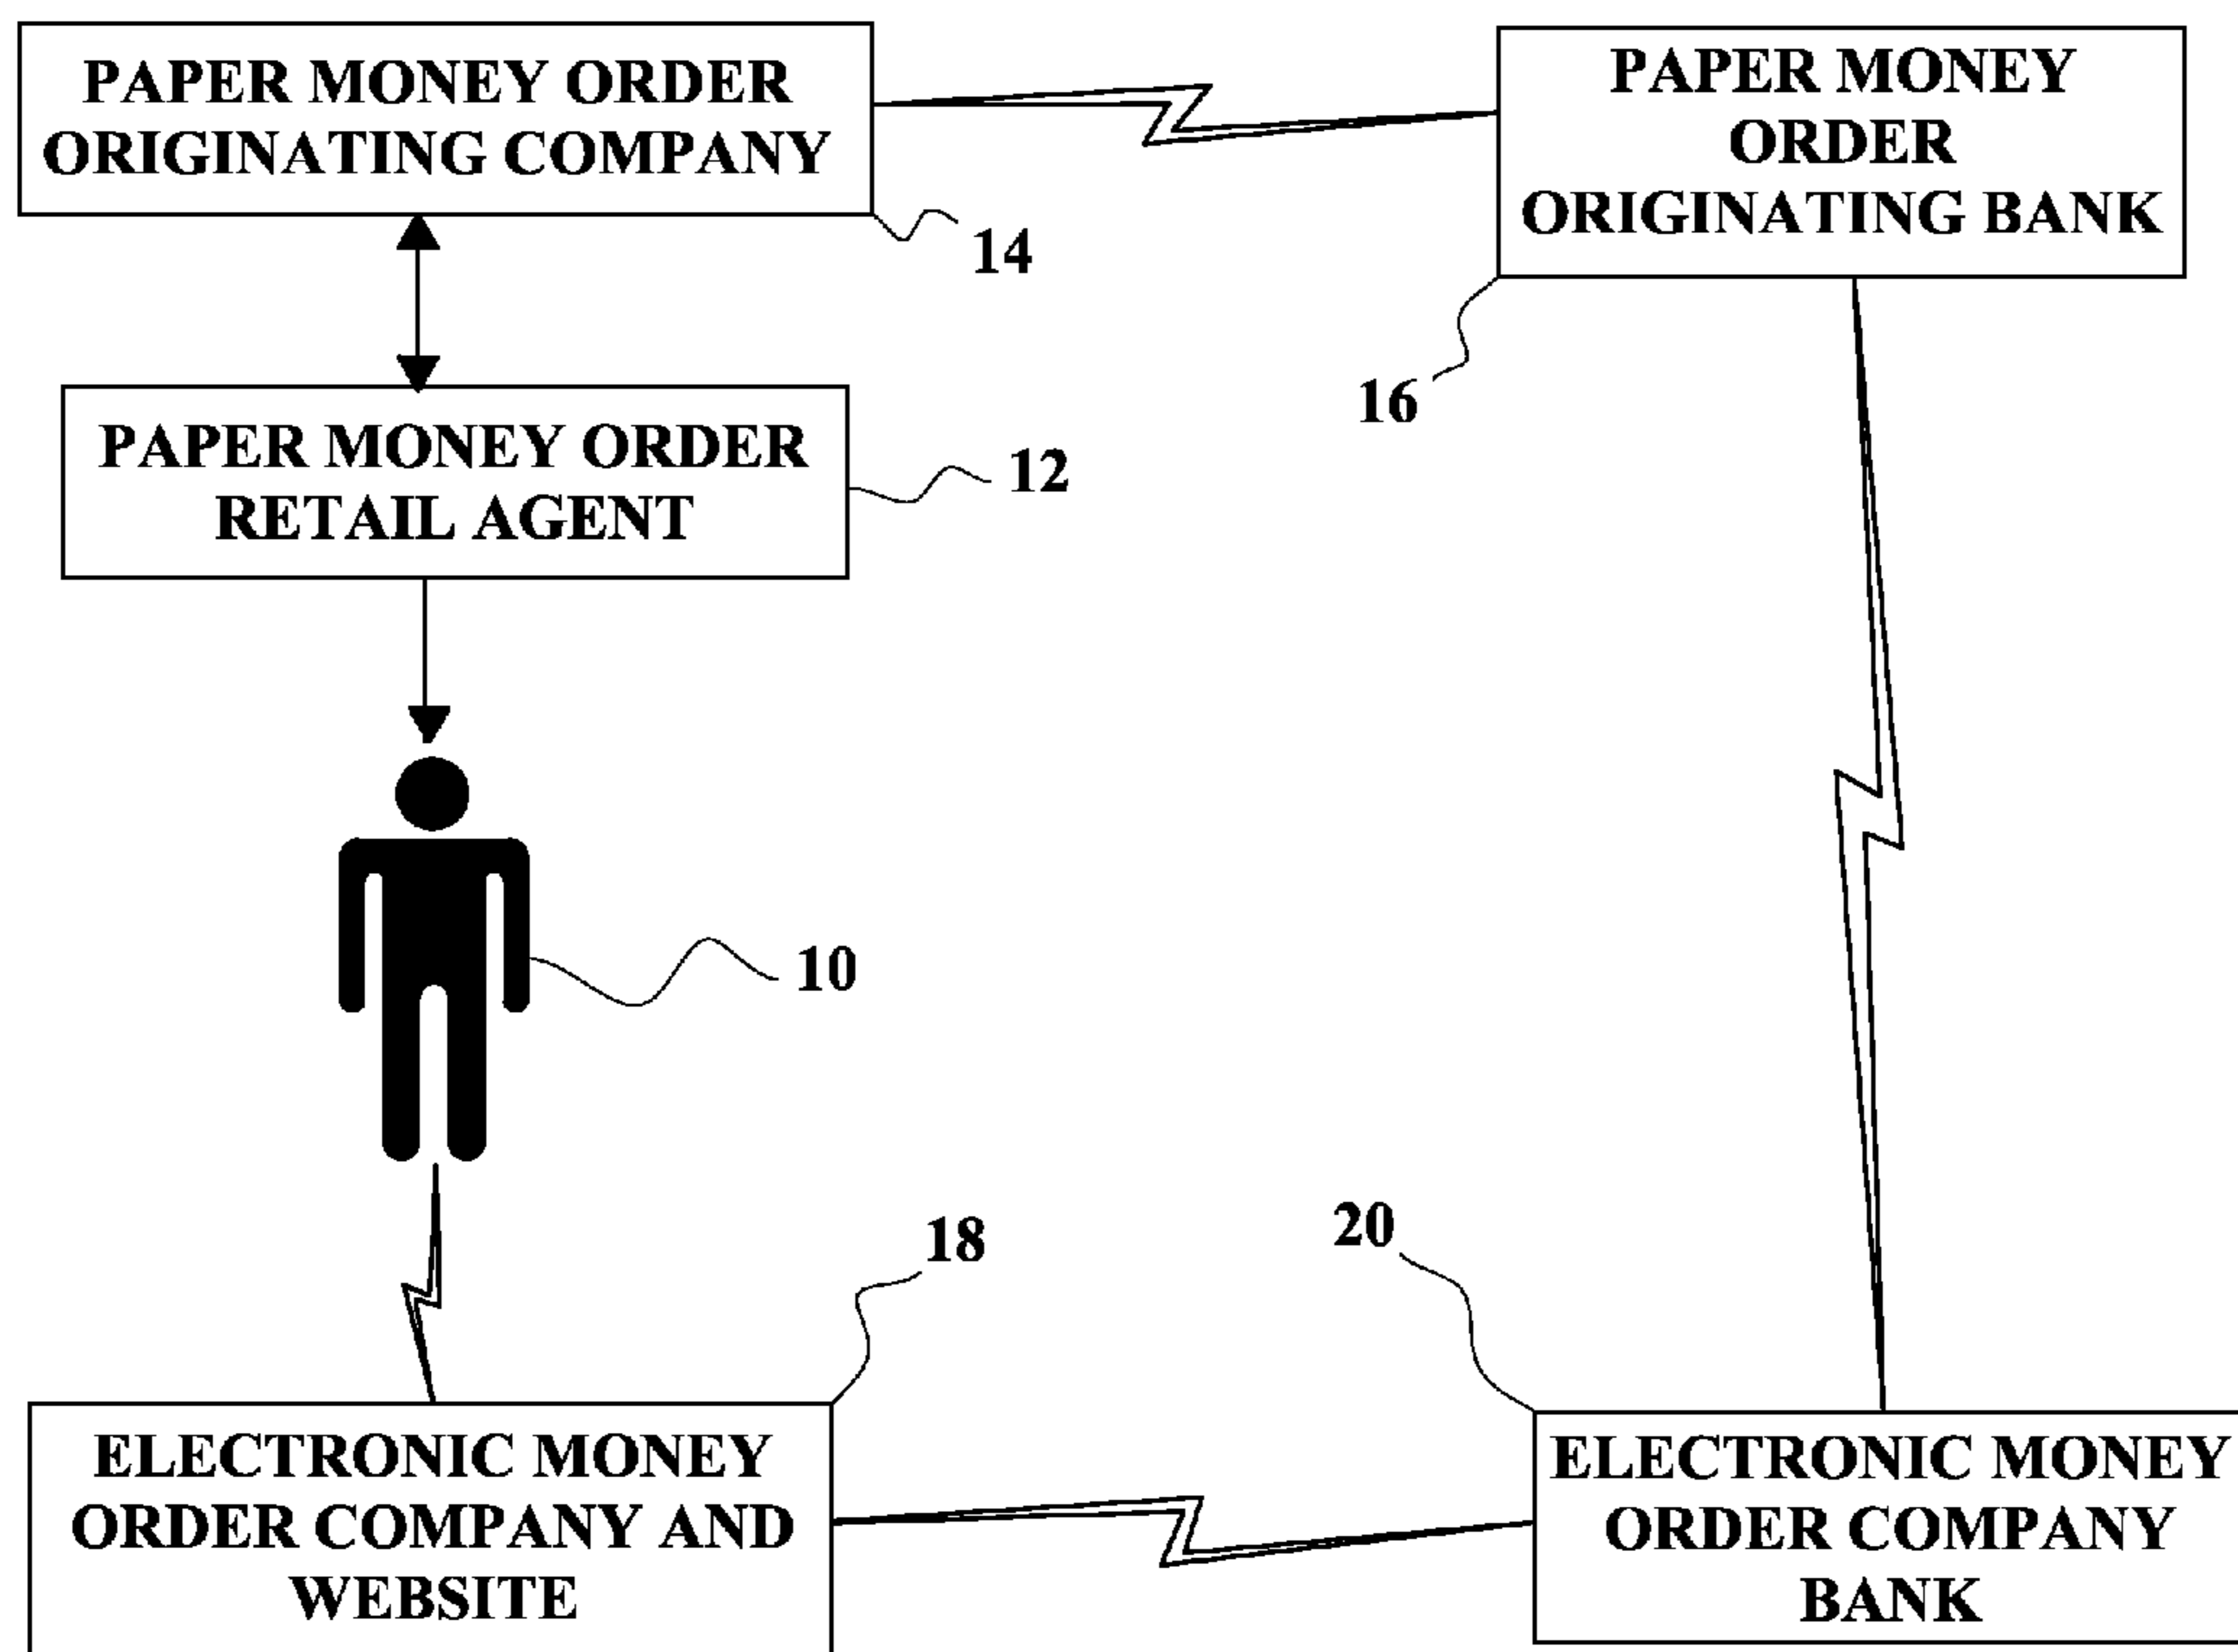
PAPER MONEY ORDER ORIGINATING COMPANY

PAPER MONEY ORDER ORIGINATING BANK

14

16

PAPER MONEY ORDER RETAIL AGENT

12

10

18

20

ELECTRONIC MONEY ORDER COMPANY AND WEBSITE

ELECTRONIC MONEY ORDER COMPANY BANK